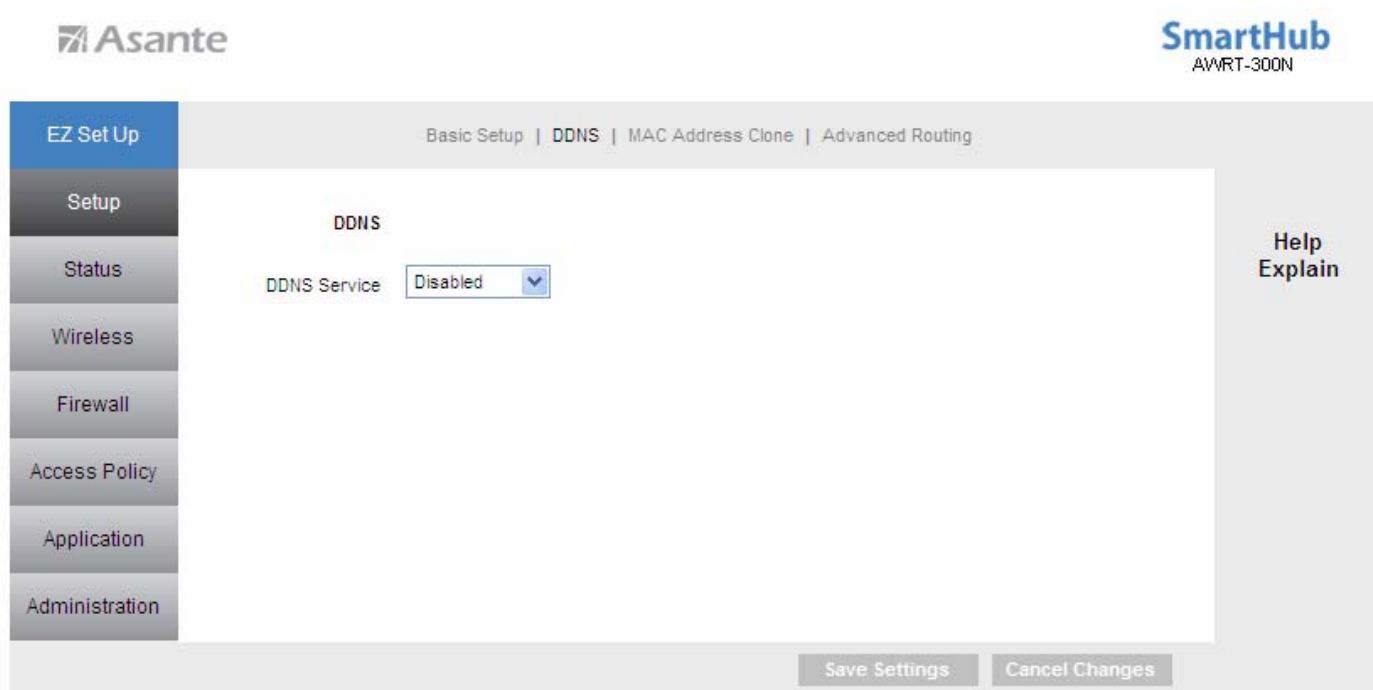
Asante

SmartHub
AWRT-300N

EZ Set Up

Setup

Status

Wireless

Firewall

Access Policy

Application

Administration

Basic Setup | DDNS | MAC Address Clone | Advanced Routing

DDNS

DDNS Service Disabled

Help
Explain

Save Settings Cancel Changes